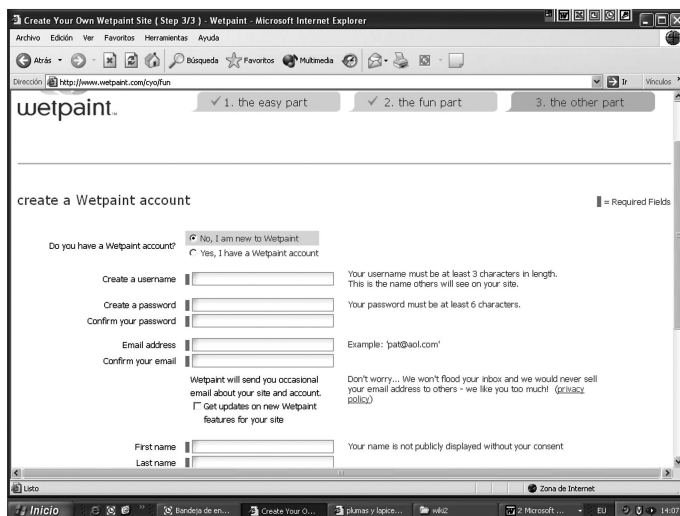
Create Your Own Wetpaint Site ( Step 3/3 ) - Wetpaint - Microsoft Internet Explorer

Archivo Edición Ver Favoritos Herramientas Ayuda

Atrás Búsqueda Favoritos Multimedia

Dirección http://www.wetpaint.com/cyo/Fun Ir Vínculos

wetpaint.

✓ 1. the easy part ✓ 2. the fun part 3. the other part

create a Wetpaint account

= Required Fields

Do you have a Wetpaint account? No, I am new to Wetpaint
Yes, I have a Wetpaint account

Create a username
Your username must be at least 3 characters in length. This is the name others will see on your site.

Create a password
Your password must be at least 6 characters.

Confirm your password

Email address
Example: 'pat@aol.com'

Confirm your email

Wetpaint will send you occasional email about your site and account.
Get updates on new Wetpaint features for your site

Don't worry... We won't flood your inbox and we would never sell your email address to others - we like you too much! (privacy policy)

First name
Your name is not publicly displayed without your consent

Last name

Listo

Zona de Internet

Inicio Bandeja de en... Create Your O... plumas y lapice... wiki2 2 Microsoft ... EU 14:07